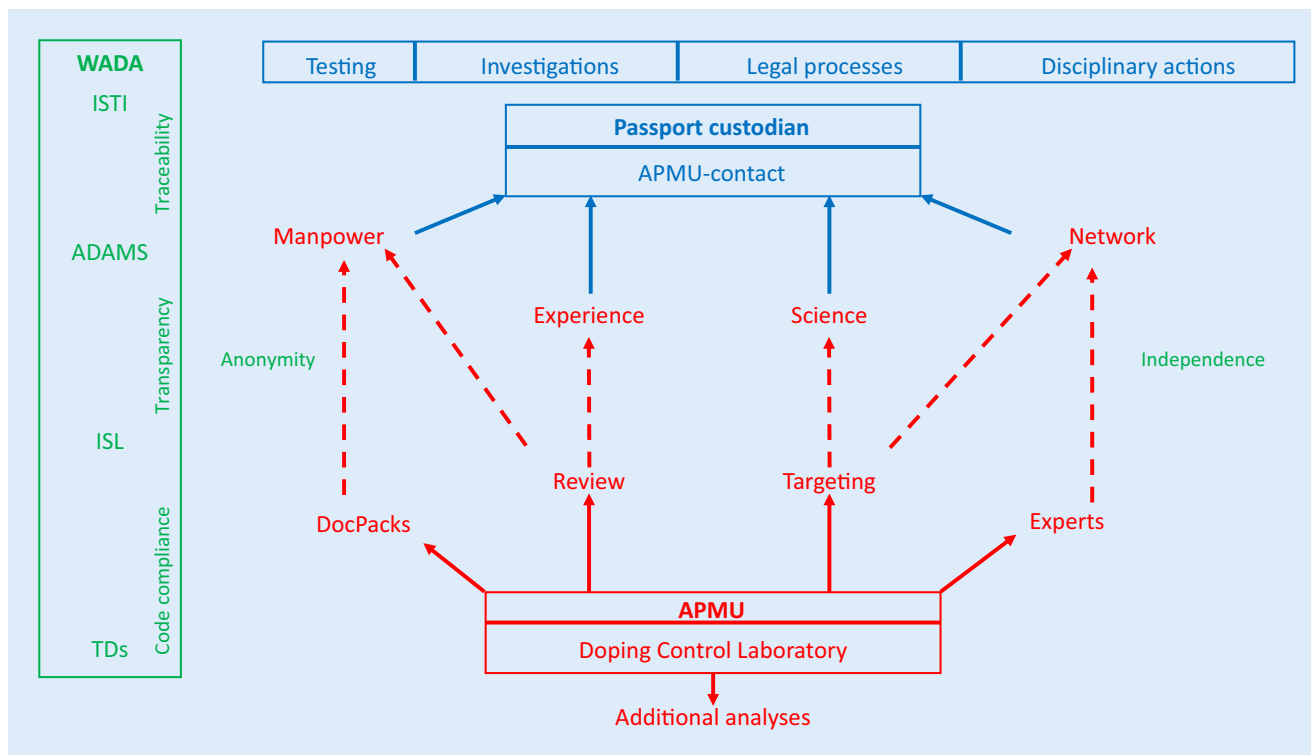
WADA
ISTI
Traceability
ADAMS
Transparency
ISL
Code compliance
TDs

| Testing | Investigations | Legal processes | Disciplinary actions |
|---|---|---|---|

Passport custodian
APMU-contact

Manpower
Network
Experience
Science
Anonymity
Independence
Review
Targeting
DocPacks
Experts

APMU
Doping Control Laboratory

Additional analyses